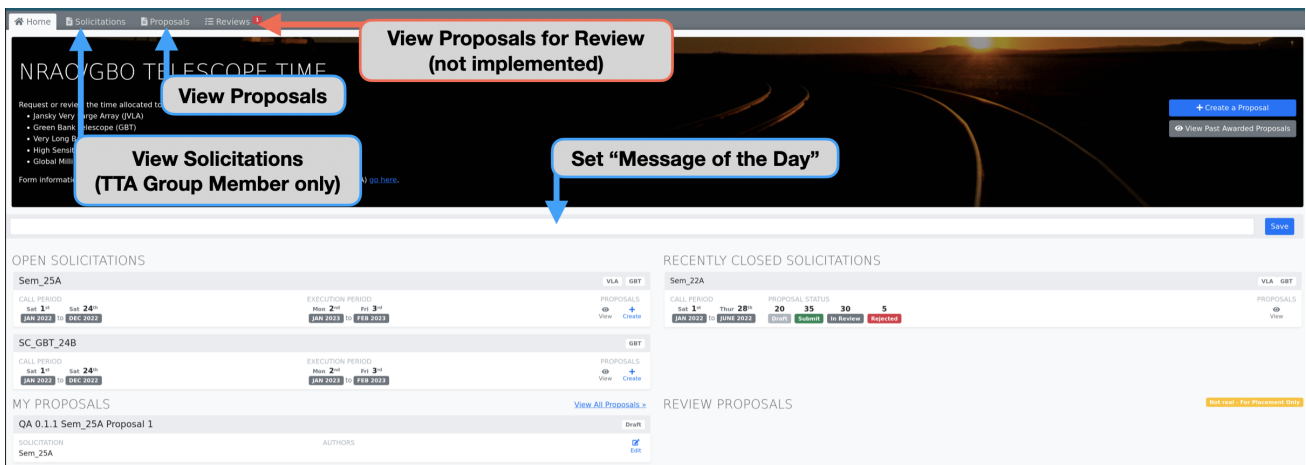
Home  Solicitations  Proposals  Reviews 1

View Proposals for Review (not implemented)

NRAO/GBO TELESCOPE TIME

View Proposals

Request or review the time allocated to

- Jansky Very Large Array (JVLA)
- Green Bank Telescope (GBT)
- Very Long B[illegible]
- High Sensit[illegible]
- Global Milli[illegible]

View Solicitations (TTA Group Member only)

Form information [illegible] go here.

Set “Message of the Day”

+ Create a Proposal

View Past Awarded Proposals

Save

OPEN SOLICITATIONS

Sem_25A  VLA  GBT

CALL PERIOD  Sat $1^{st}$ JAN 2022 to Sat $24^{th}$ DEC 2022

EXECUTION PERIOD  Mon $2^{nd}$ JAN 2023 to Fri $3^{rd}$ FEB 2023

PROPOSALS  View  Create

SC_GBT_24B  GBT

CALL PERIOD  Sat $1^{st}$ JAN 2022 to Sat $24^{th}$ DEC 2022

EXECUTION PERIOD  Mon $2^{nd}$ JAN 2023 to Fri $3^{rd}$ FEB 2023

PROPOSALS  View  Create

RECENTLY CLOSED SOLICITATIONS

Sem_22A  VLA  GBT

CALL PERIOD  Sat $1^{st}$ JAN 2022 to Thur $28^{th}$ JUNE 2022

PROPOSAL STATUS  20 Draft  35 Submit  30 In Review  5 Rejected

PROPOSALS  View

MY PROPOSALS  View All Proposals »

QA 0.1.1 Sem_25A Proposal 1  Draft

SOLICITATION  Sem_25A

AUTHORS

Edit

REVIEW PROPOSALS  Not real - For Placement Only